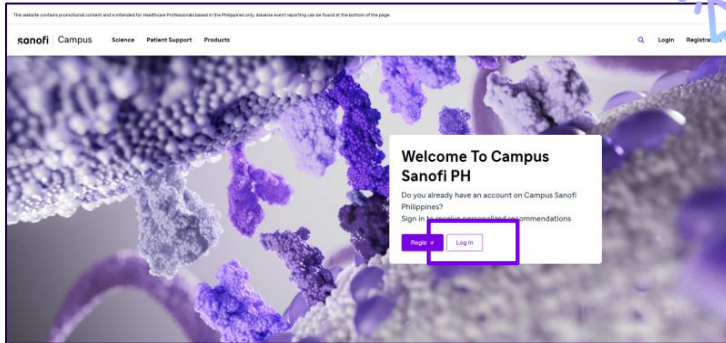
This website contains promotional content and is intended for Healthcare Professionals based in the Philippines only. Adverse event reporting can be found at the bottom of the page.

sanofi | Campus Science Patient Support Products

Login Registra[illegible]

Welcome To Campus Sanofi PH

Do you already have an account on Campus Sanofi Philippines?

Sign in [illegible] recommendations

Regis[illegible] Log in